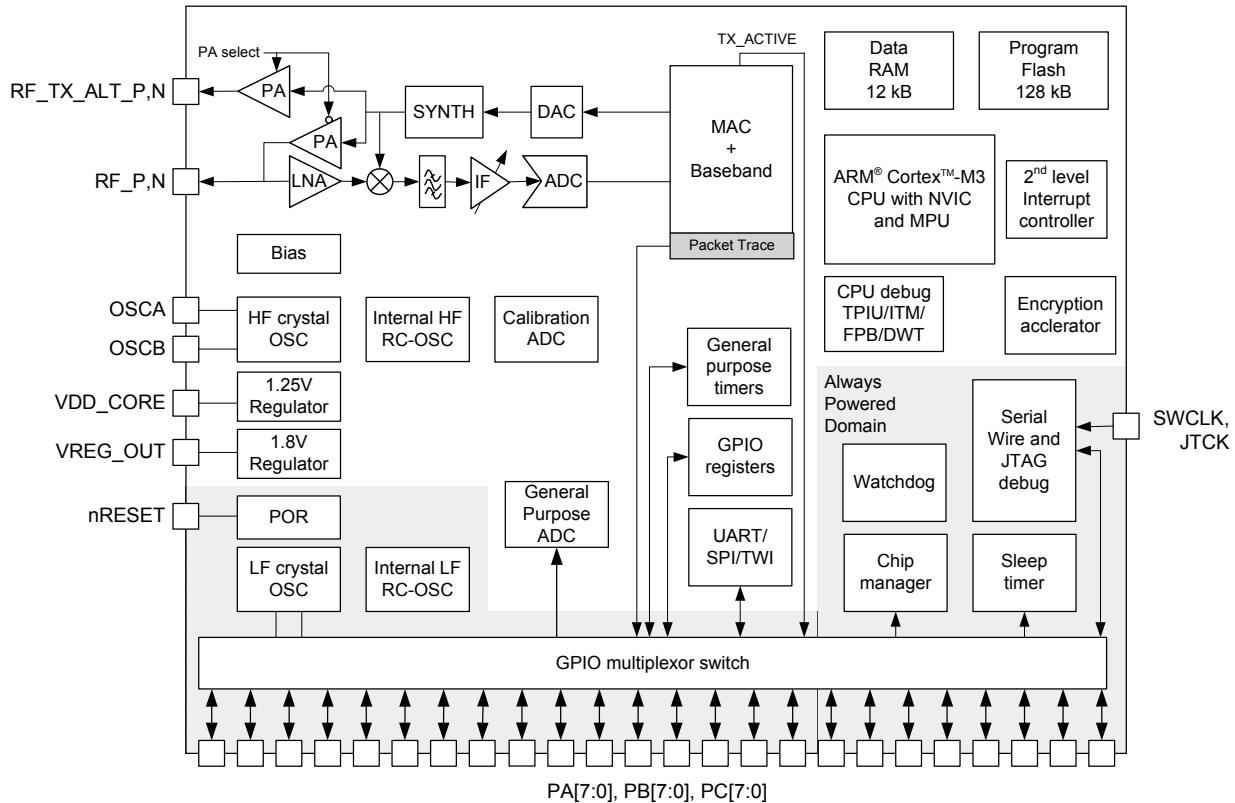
PA select

RF_TX_ALT_P,N

PA

PA

SYNTH

DAC

TX_ACTIVE

MAC + Baseband

Data RAM 12 kB

Program Flash 128 kB

RF_P,N

LNA

IF

ADC

ARM® Cortex™-M3 CPU with NVIC and MPU

2nd level Interrupt controller

Packet Trace

Bias

CPU debug TPIU/ITM/ FPB/DWT

Encryption acclerator

OSCA

OSCB

HF crystal OSC

Internal HF RC-OSC

Calibration ADC

General purpose timers

VDD_CORE

1.25V Regulator

Always Powered Domain

Serial Wire and JTAG debug

SWCLK, JTCK

VREG_OUT

1.8V Regulator

GPIO registers

Watchdog

nRESET

POR

General Purpose ADC

UART/ SPI/TWI

LF crystal OSC

Internal LF RC-OSC

Chip manager

Sleep timer

GPIO multiplexor switch

PA[7:0], PB[7:0], PC[7:0]